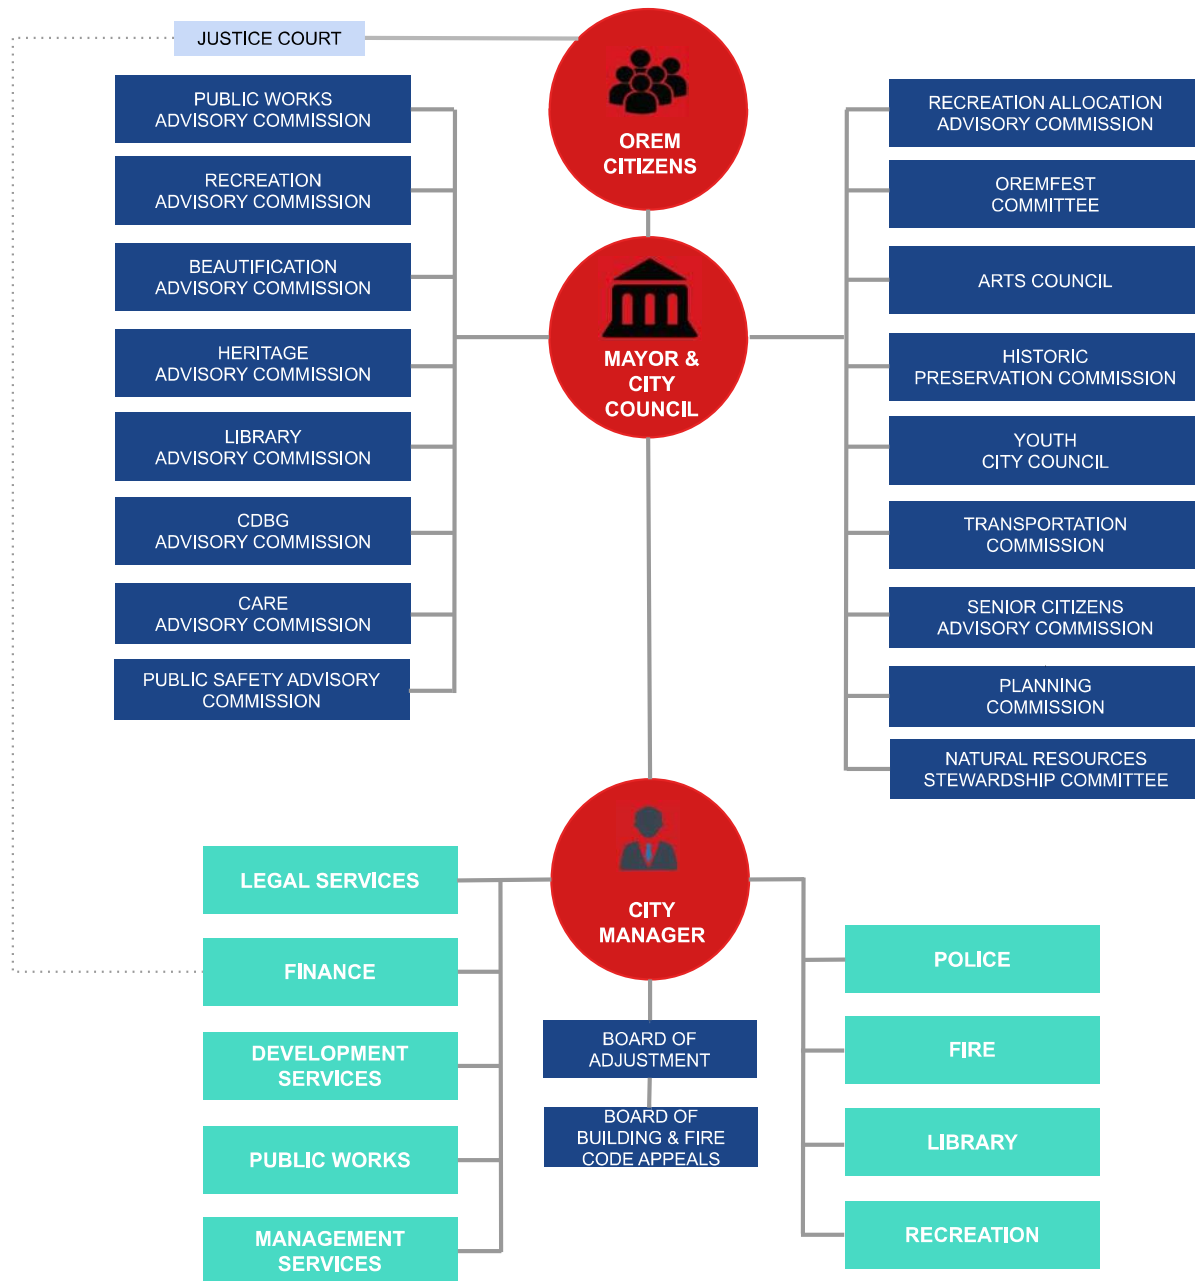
JUSTICE COURT

OREM CITIZENS

PUBLIC WORKS ADVISORY COMMISSION

RECREATION ADVISORY COMMISSION

BEAUTIFICATION ADVISORY COMMISSION

HERITAGE ADVISORY COMMISSION

LIBRARY ADVISORY COMMISSION

CDBG ADVISORY COMMISSION

CARE ADVISORY COMMISSION

PUBLIC SAFETY ADVISORY COMMISSION

MAYOR & CITY COUNCIL

RECREATION ALLOCATION ADVISORY COMMISSION

OREMFEST COMMITTEE

ARTS COUNCIL

HISTORIC PRESERVATION COMMISSION

YOUTH CITY COUNCIL

TRANSPORTATION COMMISSION

SENIOR CITIZENS ADVISORY COMMISSION

PLANNING COMMISSION

NATURAL RESOURCES STEWARDSHIP COMMITTEE

CITY MANAGER

LEGAL SERVICES

FINANCE

DEVELOPMENT SERVICES

PUBLIC WORKS

MANAGEMENT SERVICES

BOARD OF ADJUSTMENT

BOARD OF BUILDING & FIRE CODE APPEALS

POLICE

FIRE

LIBRARY

RECREATION